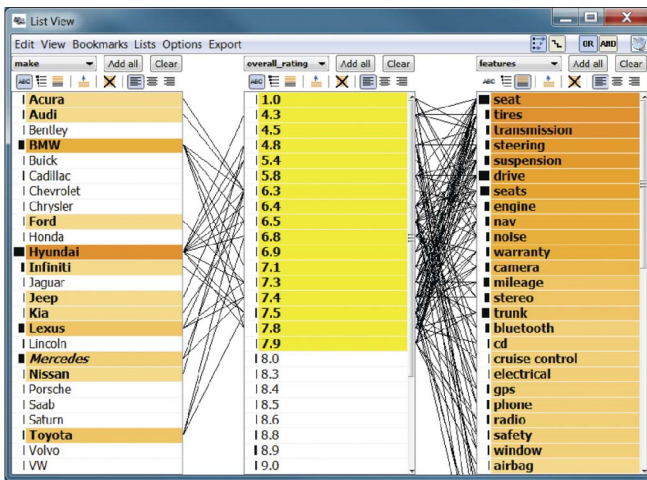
List View

Edit View Bookmarks Lists Options Export

OR AND

make Add all Clear

overall_rating Add all Clear

features Add all Clear

Acura
Audi
Bentley
BMW
Buick
Cadillac
Chevrolet
Chrysler
Ford
Honda
Hyundai
Infiniti
Jaguar
Jeep
Kia
Lexus
Lincoln
Mercedes
Nissan
Porsche
Saab
Saturn
Toyota
Volvo
VW

1.0
4.3
4.5
4.8
5.4
5.8
6.3
6.4
6.5
6.8
6.9
7.1
7.3
7.4
7.5
7.8
7.9
8.0
8.3
8.4
8.5
8.6
8.8
8.9
9.0

seat
tires
transmission
steering
suspension
drive
seats
engine
nav
noise
warranty
camera
mileage
stereo
trunk
bluetooth
cd
cruise control
electrical
gps
phone
radio
safety
window
airbag